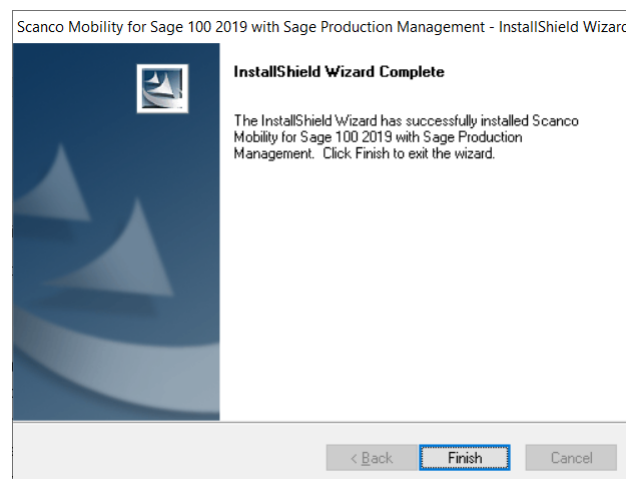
Scanco Mobility for Sage 100 2019 with Sage Production Management - InstallShield Wizard

InstallShield Wizard Complete

The InstallShield Wizard has successfully installed Scanco Mobility for Sage 100 2019 with Sage Production Management.  Click Finish to exit the wizard.

< Back

Finish

Cancel